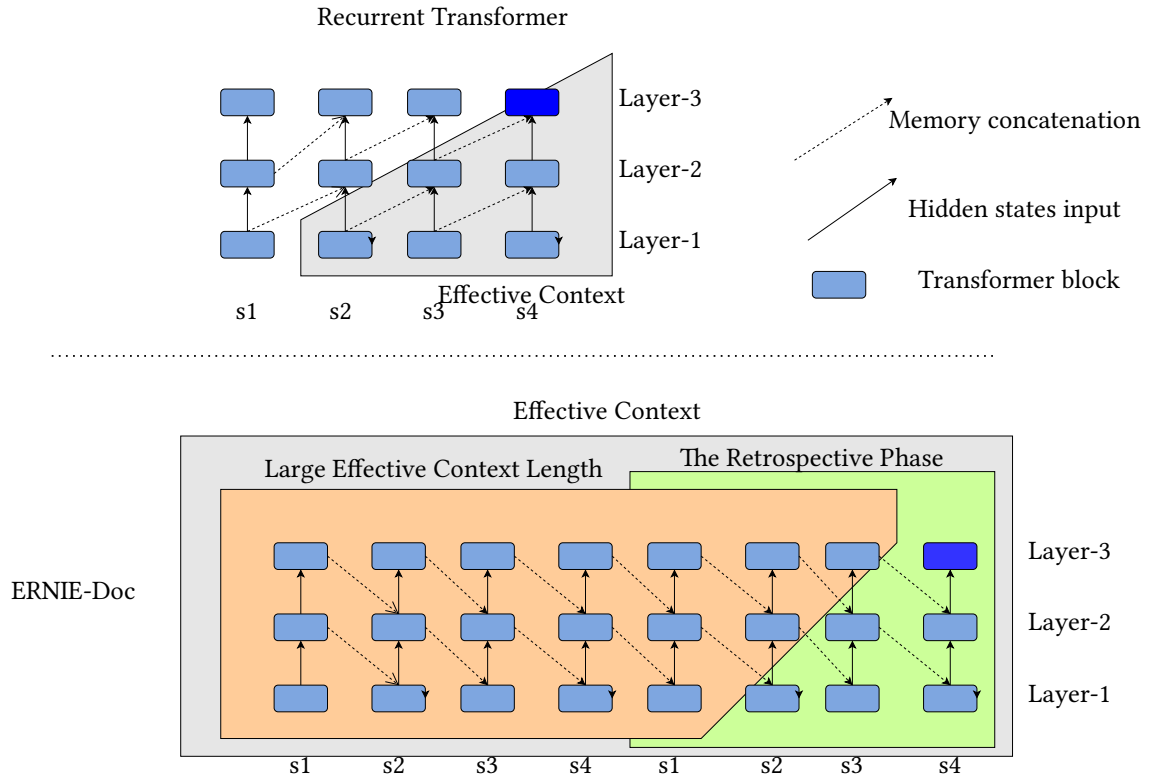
Recurrent Transformer

Layer-3

Layer-2

Layer-1

Effective Context

s1 s2 s3 s4

Memory concatenation

Hidden states input

Transformer block

Effective Context

Large Effective Context Length

The Retrospective Phase

ERNIE-Doc

Layer-3

Layer-2

Layer-1

s1 s2 s3 s4 s1 s2 s3 s4